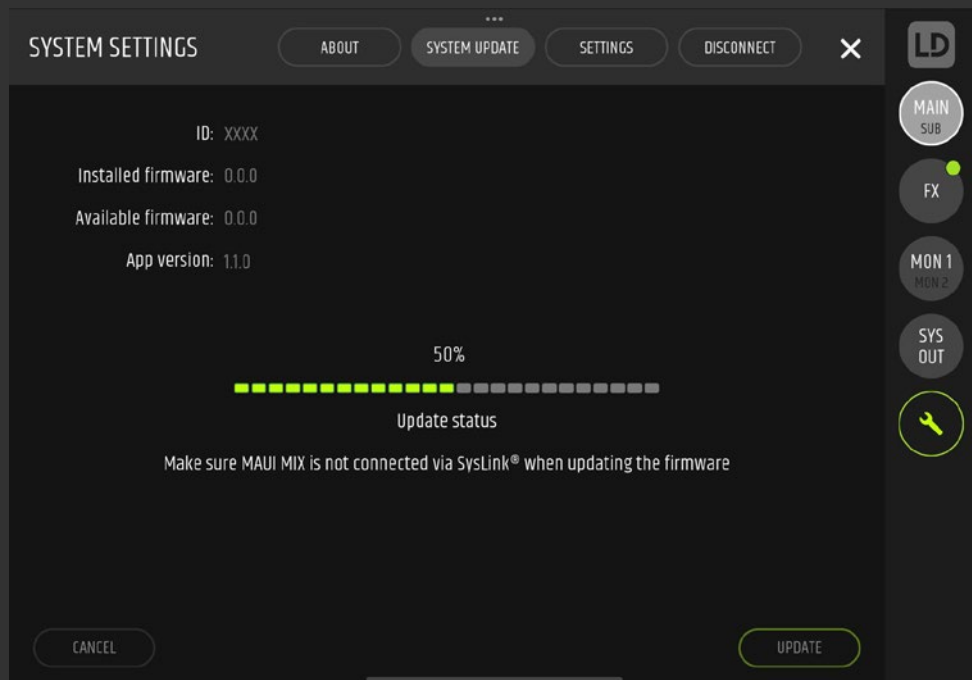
SYSTEM SETTINGS

ABOUT

SYSTEM UPDATE

SETTINGS

DISCONNECT

LD

MAIN
SUB

FX

MON 1
MON 2

SYS
OUT

ID: XXXX

Installed firmware: 0.0.0

Available firmware: 0.0.0

App version: 1.1.0

50%

Update status

Make sure MAUI MIX is not connected via SysLink® when updating the firmware

CANCEL

UPDATE